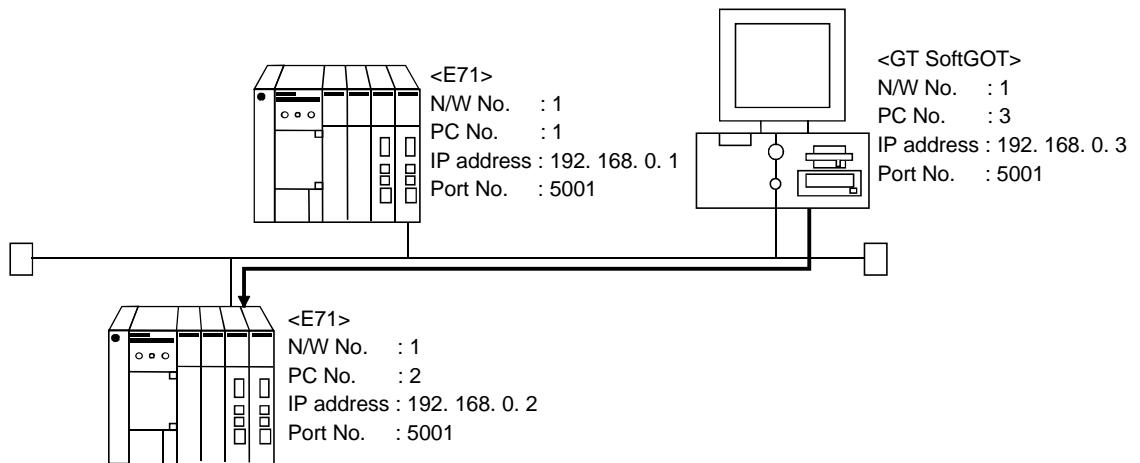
<E71>
N/W No. : 1
PC No. : 1
IP address : 192. 168. 0. 1
Port No. : 5001

<GT SoftGOT>
N/W No. : 1
PC No. : 3
IP address : 192. 168. 0. 3
Port No. : 5001

<E71>
N/W No. : 1
PC No. : 2
IP address : 192. 168. 0. 2
Port No. : 5001